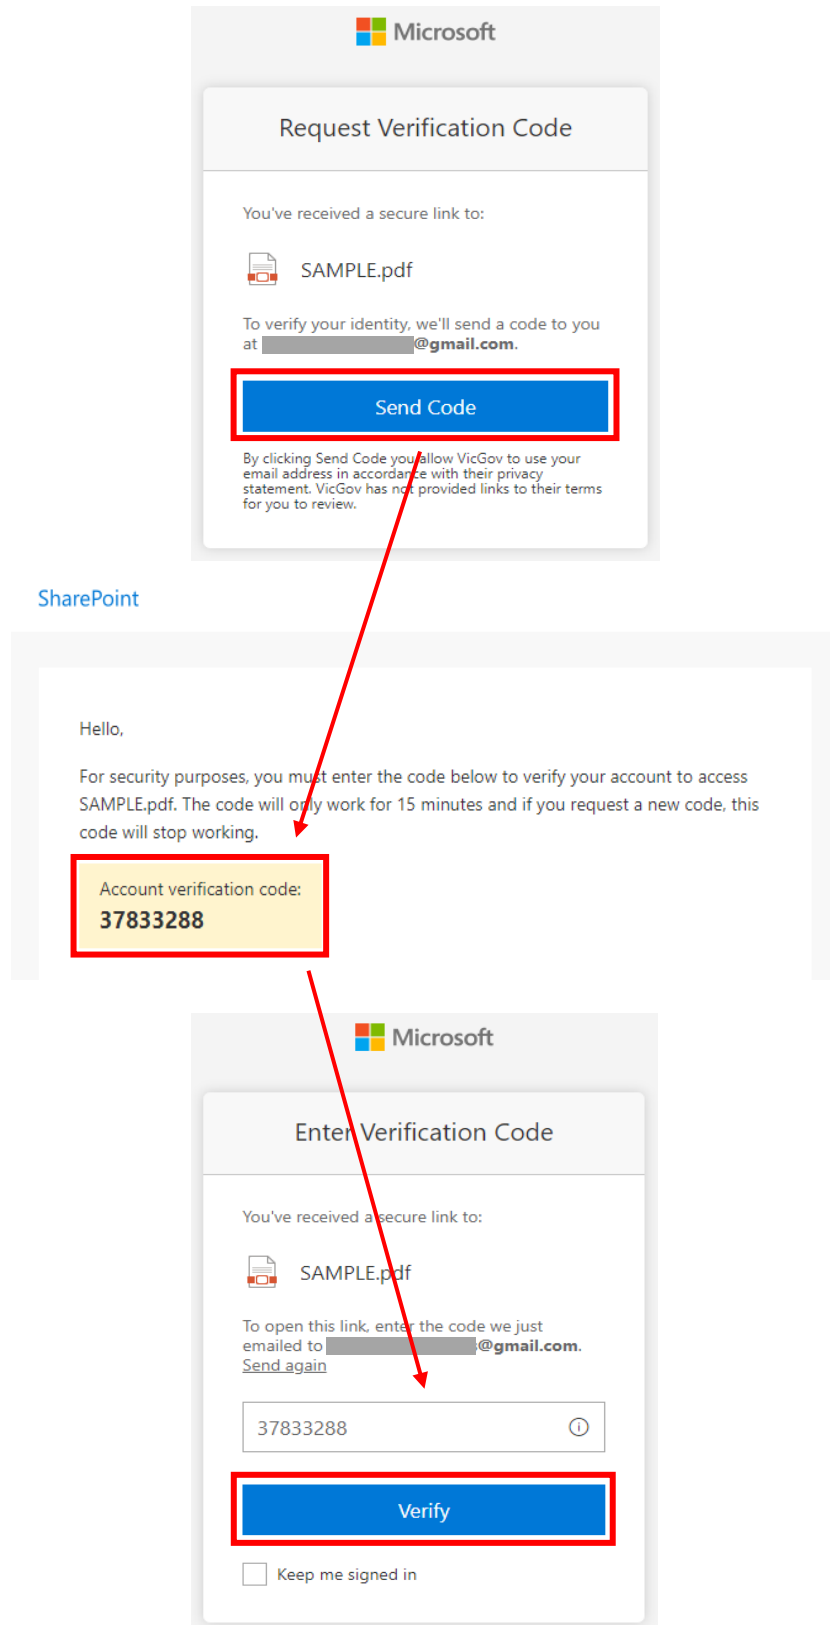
Microsoft

Request Verification Code

You've received a secure link to:

SAMPLE.pdf

To verify your identity, we'll send a code to you at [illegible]@gmail.com.

Send Code

By clicking Send Code you allow VicGov to use your email address in accordance with their privacy statement. VicGov has not provided links to their terms for you to review.

SharePoint

Hello,

For security purposes, you must enter the code below to verify your account to access SAMPLE.pdf. The code will only work for 15 minutes and if you request a new code, this code will stop working.

Account verification code:
37833288

Microsoft

Enter Verification Code

You've received a secure link to:

SAMPLE.pdf

To open this link, enter the code we just emailed to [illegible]@gmail.com.
Send again

37833288

Verify

Keep me signed in